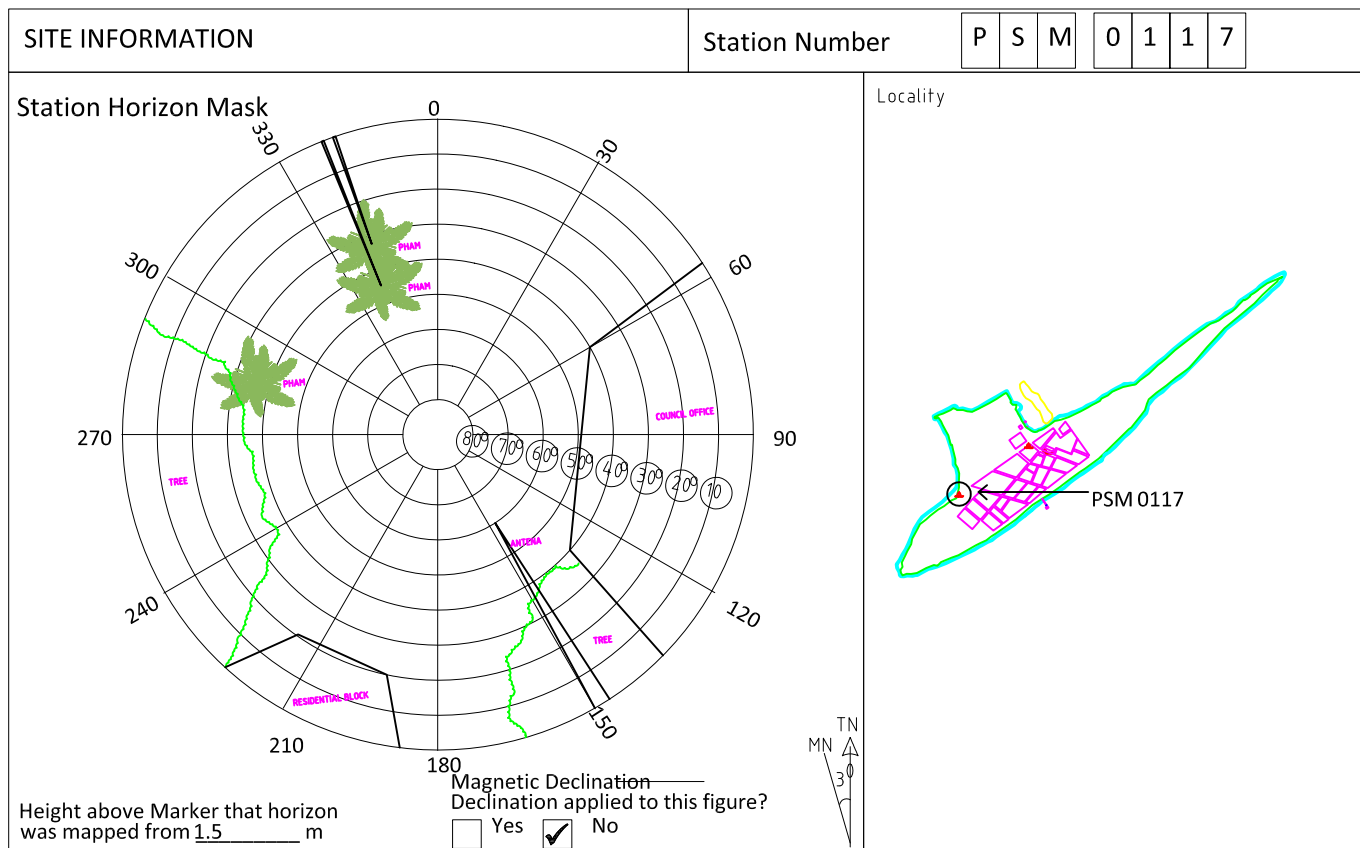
SITE INFORMATION

Station Number

| P | S | M | 0 | 1 | 1 | 7 |
|---|---|---|---|---|---|---|

Station Horizon Mask

0
30
60
90
120
150
180
210
240
270
300
330

80°
70°
60°
50°
40°
30°
20°
10

PHAM
PHAM
PHAM
COUNCIL OFFICE
TREE
ANTENA
TREE
RESIDENTIAL BLOCK

Locality

PSM 0117

TN
MN
3°

Magnetic Declination
Declination applied to this figure?
Yes
No ✓

Height above Marker that horizon was mapped from 1.5 m